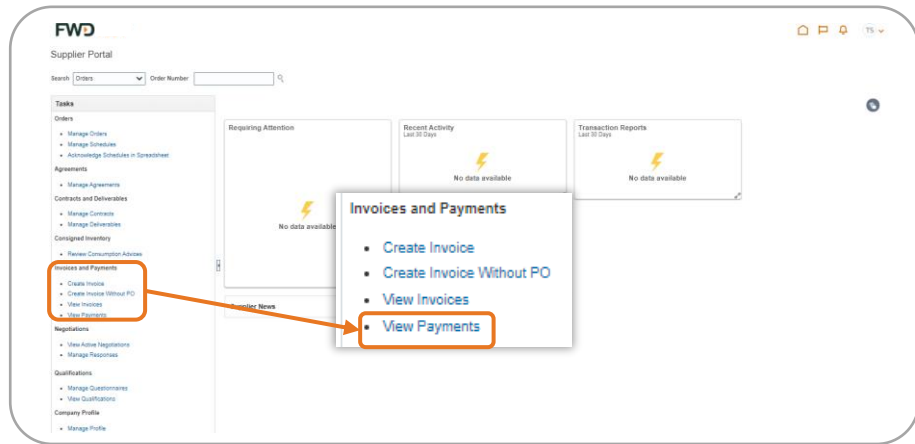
FWD

Supplier Portal

Search Orders Order Number

TS

Tasks

Orders

- Manage Orders
- Manage Schedules
- Acknowledge Schedules in Spreadsheet

Agreements

- Manage Agreements

Contracts and Deliverables

- Manage Contracts
- Manage Deliverables

Consigned Inventory

- Review Consumption Advices

Invoices and Payments

- Create Invoice
- Create Invoice Without PO
- View Invoices
- View Payments

Negotiations

- View Active Negotiations
- Manage Responses

Qualifications

- Manage Questionnaires
- View Qualifications

Company Profile

- Manage Profile

Requiring Attention

No data available

Recent Activity
Last 30 Days

No data available

Transaction Reports
Last 30 Days

No data available

Supplier News

Invoices and Payments

- Create Invoice
- Create Invoice Without PO
- View Invoices
- View Payments